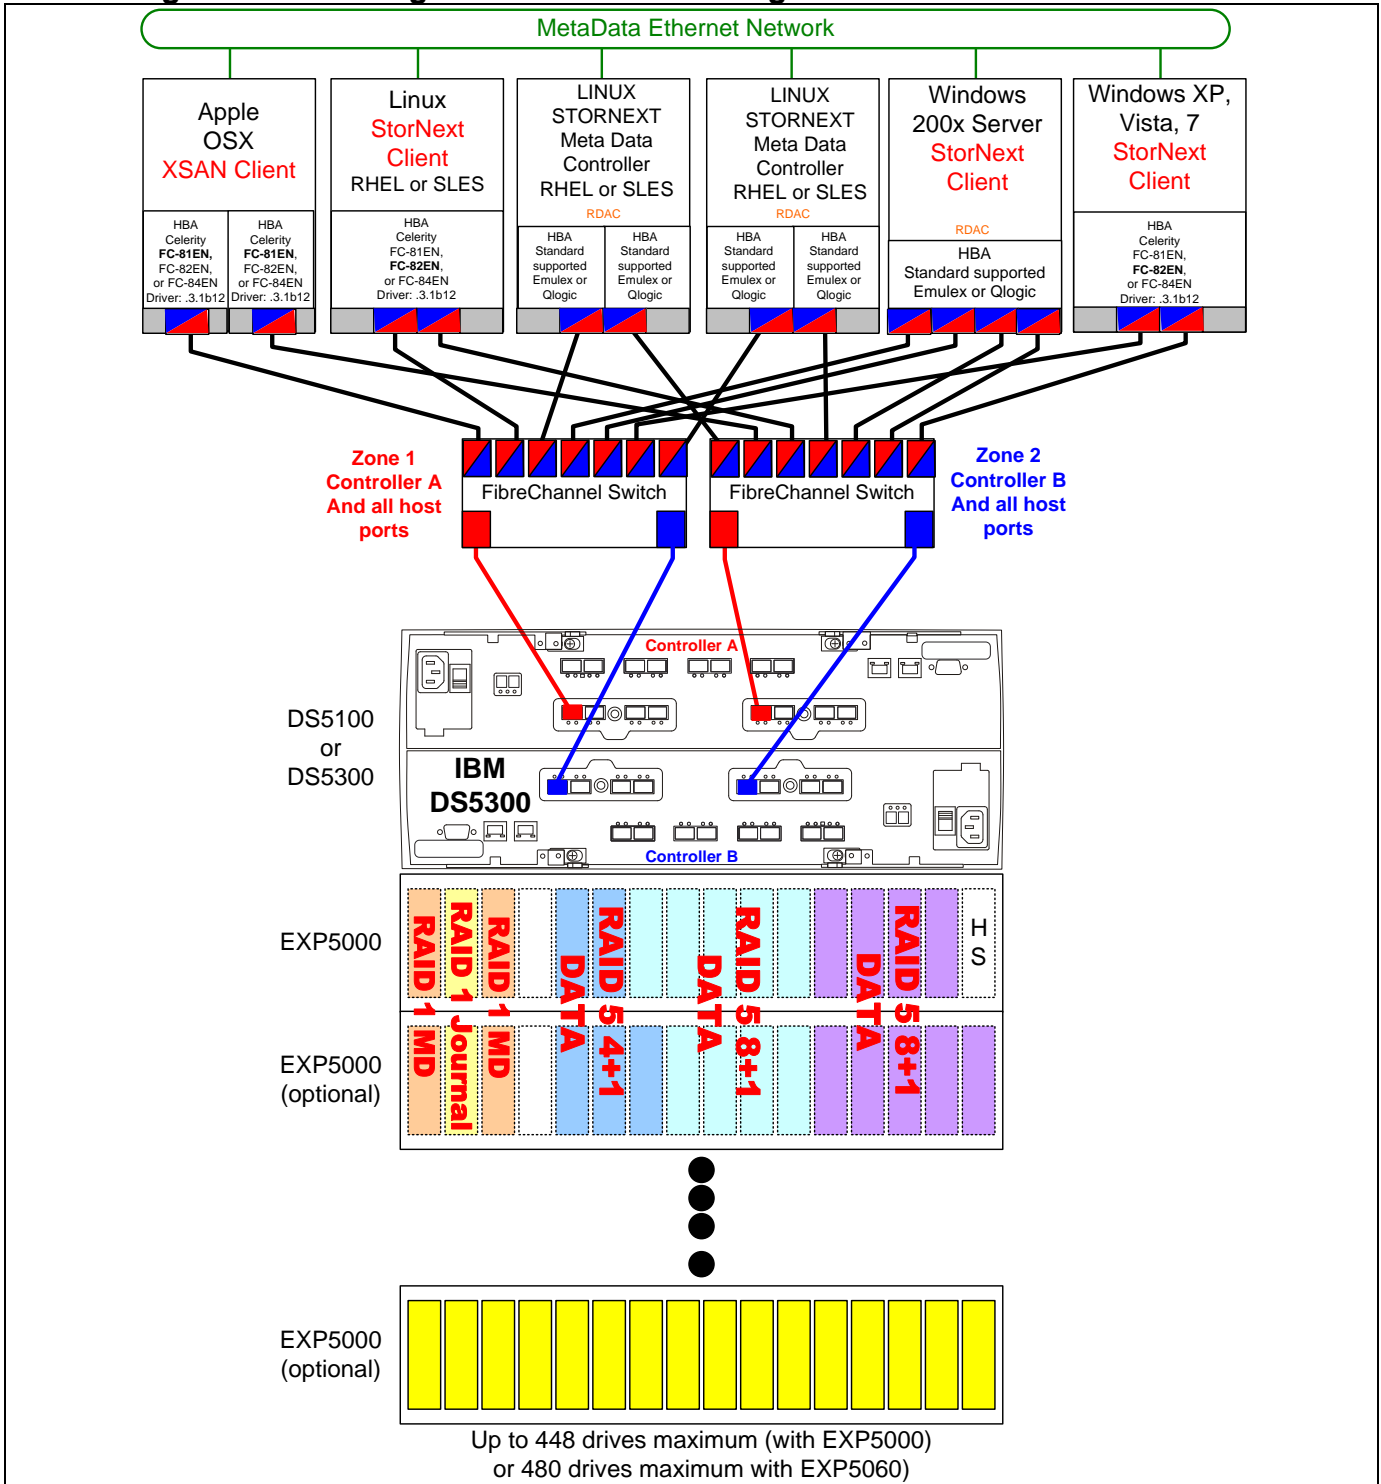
MetaData Ethernet Network

Apple OSX XSAN Client

HBA Celerity FC-81EN, FC-82EN, or FC-84EN Driver: .3.1b12

HBA Celerity FC-81EN, FC-82EN, or FC-84EN Driver: .3.1b12

Linux StorNext Client RHEL or SLES

HBA Celerity FC-81EN, FC-82EN, or FC-84EN Driver: .3.1b12

LINUX STORNEXT Meta Data Controller RHEL or SLES

RDAC

HBA Standard supported Emulex or Qlogic

HBA Standard supported Emulex or Qlogic

LINUX STORNEXT Meta Data Controller RHEL or SLES

RDAC

HBA Standard supported Emulex or Qlogic

HBA Standard supported Emulex or Qlogic

Windows 200x Server StorNext Client

RDAC

HBA Standard supported Emulex or Qlogic

Windows XP, Vista, 7 StorNext Client

HBA Celerity FC-81EN, FC-82EN, or FC-84EN Driver: .3.1b12

Zone 1 Controller A And all host ports

FibreChannel Switch

FibreChannel Switch

Zone 2 Controller B And all host ports

Controller A

DS5100 or DS5300

IBM DS5300

Controller B

EXP5000

RAID 1 MD

RAID 1 Journal

RAID 1 MD

DATA

RAID 5 4+1

DATA

RAID 5 8+1

DATA

RAID 5 8+1

H S

EXP5000 (optional)

EXP5000 (optional)

Up to 448 drives maximum (with EXP5000) or 480 drives maximum with EXP5060)